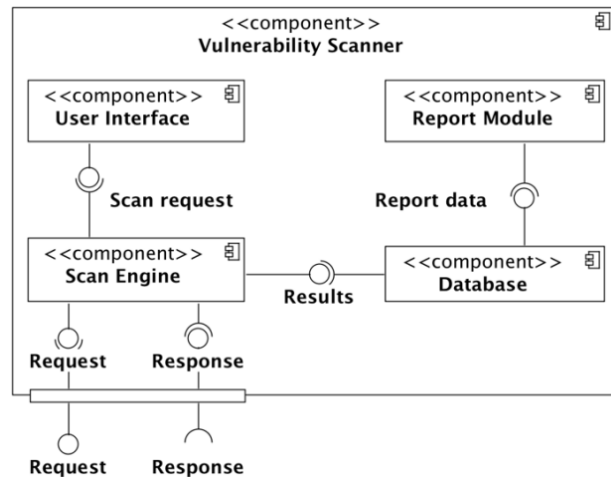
<<component>>
Vulnerability Scanner

<<component>>
User Interface

<<component>>
Report Module

Scan request

Report data

<<component>>
Scan Engine

<<component>>
Database

Results

Request

Response

Request

Response